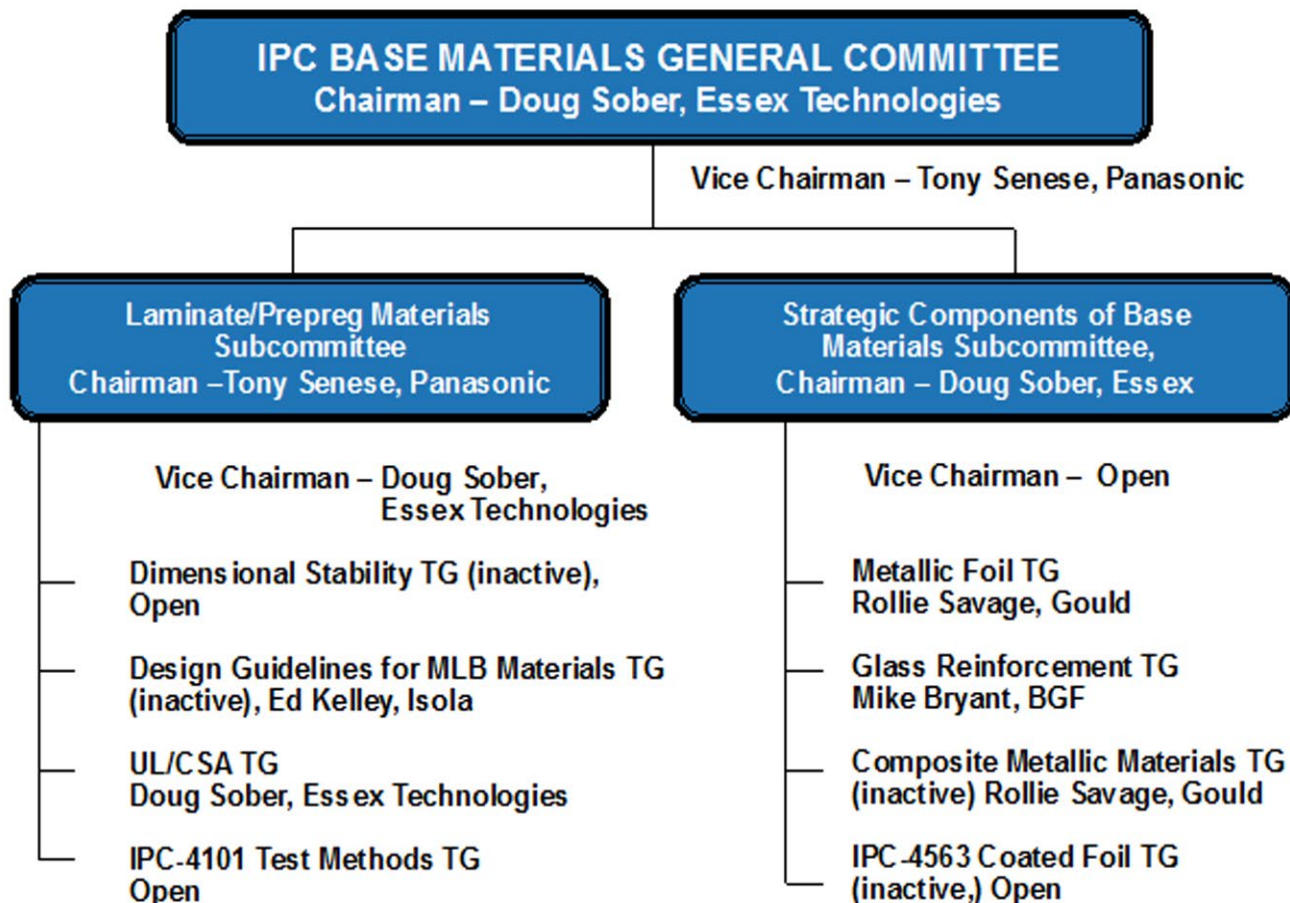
IPC BASE MATERIALS GENERAL COMMITTEE
Chairman – Doug Sober, Essex Technologies

Vice Chairman – Tony Senese, Panasonic

Laminate/Prepreg Materials Subcommittee
Chairman –Tony Senese, Panasonic

Vice Chairman – Doug Sober, Essex Technologies

Dimensional Stability TG (inactive), Open

Design Guidelines for MLB Materials TG (inactive), Ed Kelley, Isola

UL/CSA TG
Doug Sober, Essex Technologies

IPC-4101 Test Methods TG
Open

Strategic Components of Base Materials Subcommittee,
Chairman – Doug Sober, Essex

Vice Chairman – Open

Metallic Foil TG
Rollie Savage, Gould

Glass Reinforcement TG
Mike Bryant, BGF

Composite Metallic Materials TG (inactive) Rollie Savage, Gould

IPC-4563 Coated Foil TG (inactive,) Open